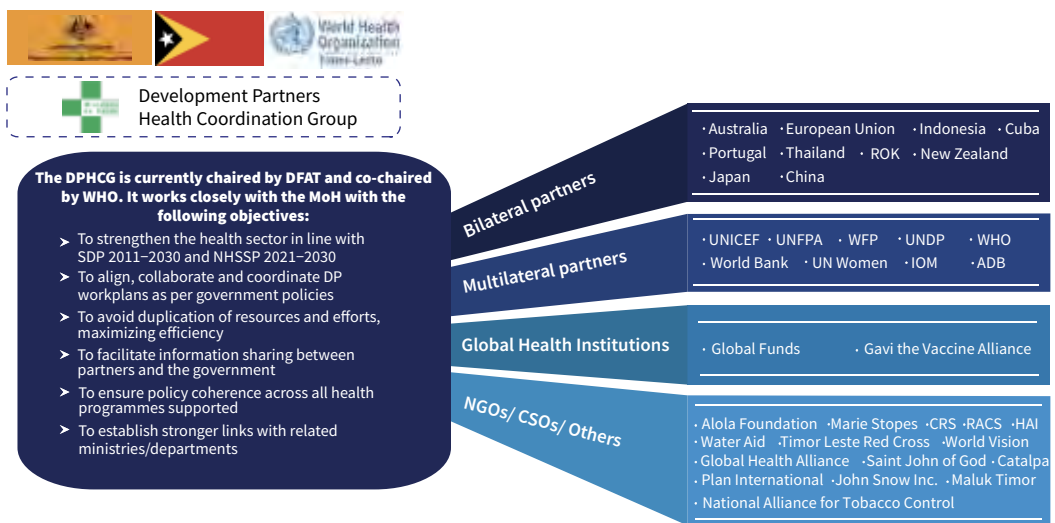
World Health Organization Timor-Leste

Development Partners Health Coordination Group

The DPHCG is currently chaired by DFAT and co-chaired by WHO. It works closely with the MoH with the following objectives:

- To strengthen the health sector in line with SDP 2011–2030 and NHSSP 2021–2030
- To align, collaborate and coordinate DP workplans as per government policies
- To avoid duplication of resources and efforts, maximizing efficiency
- To facilitate information sharing between partners and the government
- To ensure policy coherence across all health programmes supported
- To establish stronger links with related ministries/departments

Bilateral partners

· Australia · European Union · Indonesia · Cuba · Portugal · Thailand · ROK · New Zealand · Japan · China

Multilateral partners

· UNICEF · UNFPA · WFP · UNDP · WHO · World Bank · UN Women · IOM · ADB

Global Health Institutions

· Global Funds · Gavi the Vaccine Alliance

NGOs/ CSOs/ Others

· Alola Foundation · Marie Stopes · CRS · RACS · HAI · Water Aid · Timor Leste Red Cross · World Vision · Global Health Alliance · Saint John of God · Catalpa · Plan International · John Snow Inc. · Maluk Timor · National Alliance for Tobacco Control